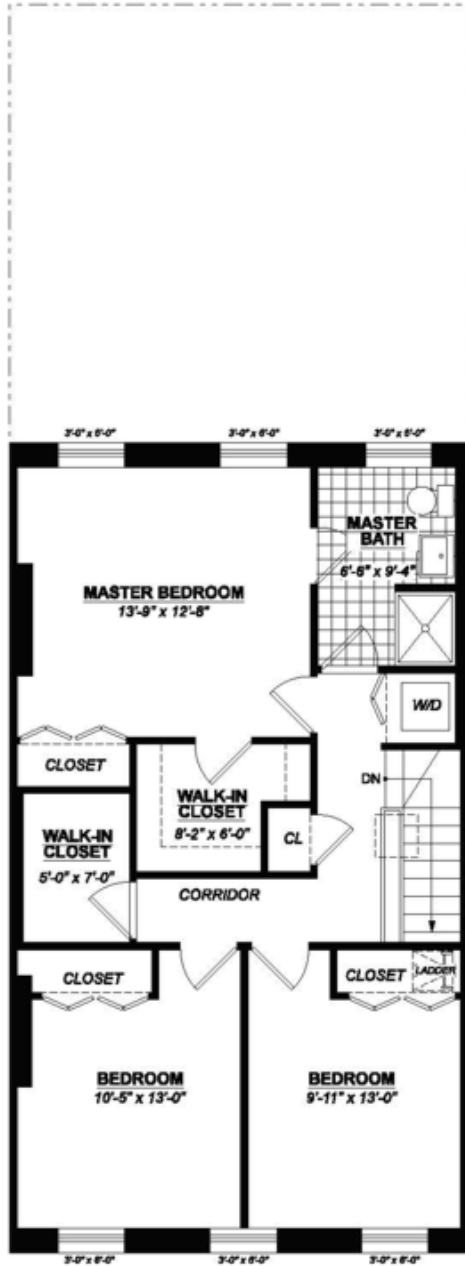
3'-0" x 6'-0"
3'-0" x 6'-0"
3'-0" x 6'-0"

MASTER BATH
6'-6" x 9'-4"

MASTER BEDROOM
13'-9" x 12'-8"

W/D

CLOSET

WALK-IN CLOSET
8'-2" x 6'-0"

DN

CL

WALK-IN CLOSET
5'-0" x 7'-0"

CORRIDOR

CLOSET

CLOSET

LADDER

BEDROOM
10'-5" x 13'-0"

BEDROOM
9'-11" x 13'-0"

3'-0" x 6'-0"
3'-0" x 6'-0"
3'-0" x 6'-0"